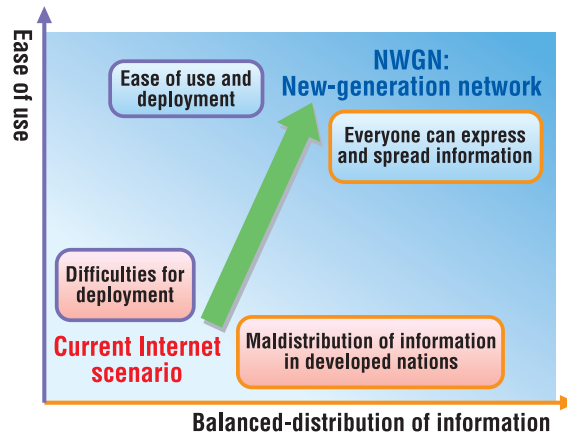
Ease of use

Ease of use and deployment

NWGN:
New-generation network

Everyone can express and spread information

Difficulties for deployment

Current Internet scenario

Maldistribution of information in developed nations

Balanced-distribution of information